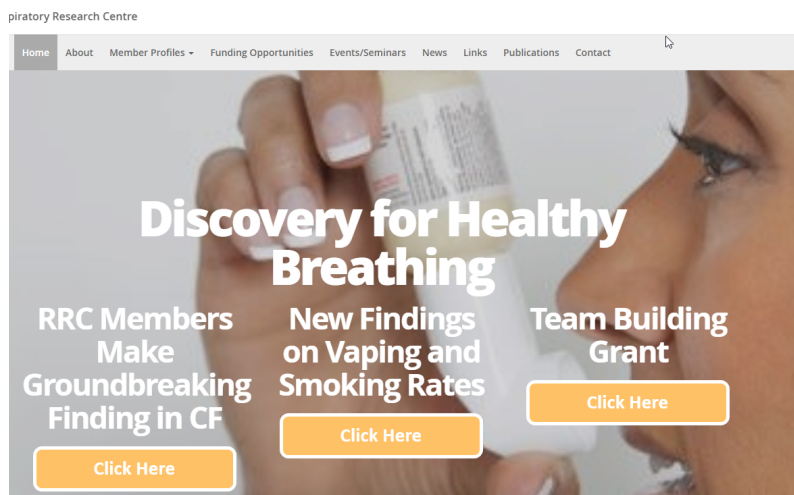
piratory Research Centre

Home About Member Profiles ▾ Funding Opportunities Events/Seminars News Links Publications Contact

Discovery for Healthy Breathing

RRC Members Make Groundbreaking Finding in CF

Click Here

New Findings on Vaping and Smoking Rates

Click Here

Team Building Grant

Click Here